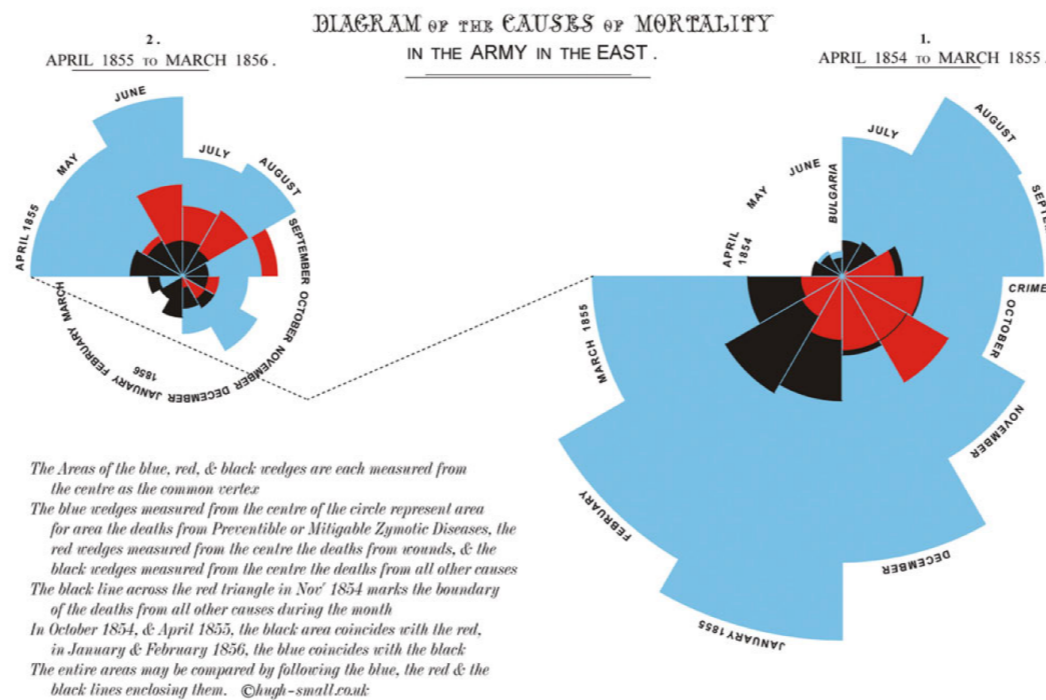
DIAGRAM OF THE CAUSES OF MORTALITY
IN THE ARMY IN THE EAST.

2.
APRIL 1855 TO MARCH 1856.

1.
APRIL 1854 TO MARCH 1855.

JUNE
MAY
JULY
AUGUST
APRIL 1855
SEPTEMBER
OCTOBER
NOVEMBER
DECEMBER
JANUARY 1856
FEBRUARY
MARCH

JULY
AUGUST
SEPTE
JUNE
MAY
BULGARIA
APRIL 1854
CRIME
OCTOBER
NOVEMBER
DECEMBER
JANUARY 1855
FEBRUARY
MARCH 1855

The Areas of the blue, red, & black wedges are each measured from the centre as the common vertex
The blue wedges measured from the centre of the circle represent area for area the deaths from Preventible or Mitigable Zymotic Diseases, the red wedges measured from the centre the deaths from wounds, & the black wedges measured from the centre the deaths from all other causes
The black line across the red triangle in Novr 1854 marks the boundary of the deaths from all other causes during the month
In October 1854, & April 1855, the black area coincides with the red, in January & February 1856, the blue coincides with the black
The entire areas may be compared by following the blue, the red & the black lines enclosing them. ©hugh-small.co.uk